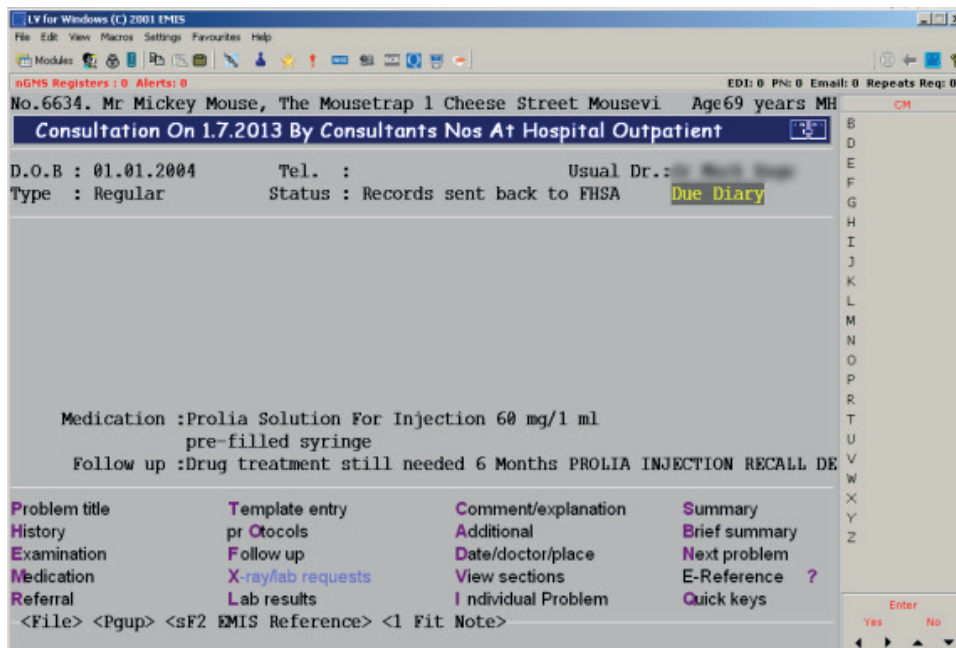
LV for Windows (C) 2001 EMIS

File Edit View Macros Settings Favourites Help

Modules

nGMS Registers : 0 Alerts: 0

EDI: 0 PN: 0 Email: 0 Repeats Req: 0

No.6634. Mr Mickey Mouse, The Mousetrap 1 Cheese Street Mousevi Age69 years MH

CM

Consultation On 1.7.2013 By Consultants Nos At Hospital Outpatient

D.O.B : 01.01.2004 Tel. : Usual Dr.: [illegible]

Type : Regular Status : Records sent back to FHSA Due Diary

Medication :Prolia Solution For Injection 60 mg/1 ml pre-filled syringe

Follow up :Drug treatment still needed 6 Months PROLIA INJECTION RECALL DE

B
D
E
F
G
H
I
J
K
L
M
N
O
P
R
T
U
V
W
X
Y
Z

Problem title
History
Examination
Medication
Referral

Template entry
pr Otocols
Follow up
X-ray/lab requests
Lab results

Comment/explanation
Additional
Date/doctor/place
View sections
I ndividual Problem

Summary
Brief summary
Next problem
E-Reference ?
Quick keys

<File> <Pgup> <sF2 EMIS Reference> <1 Fit Note>

Enter
Yes No